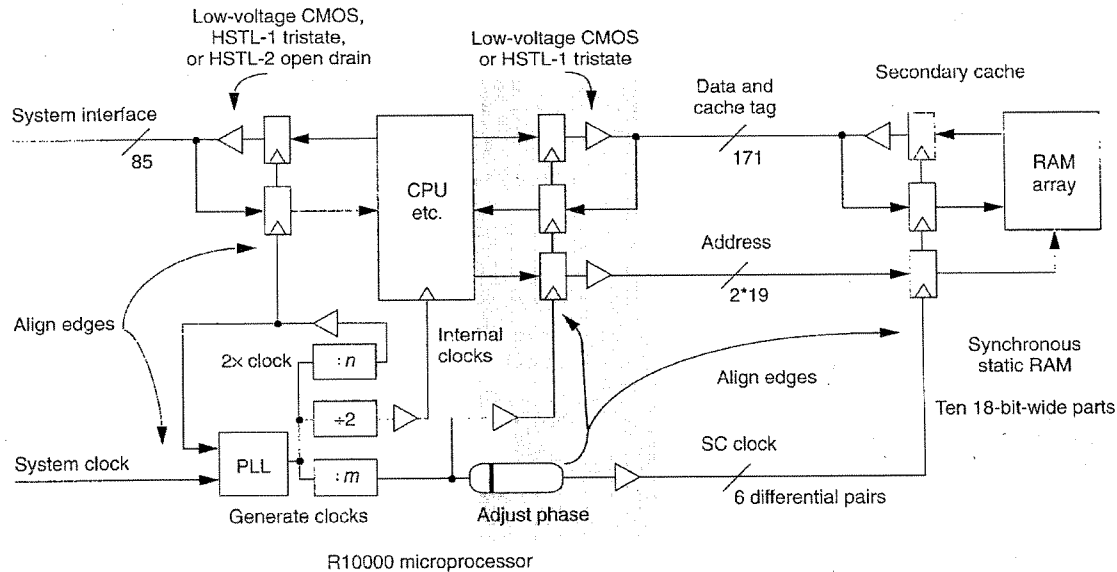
Low-voltage CMOS, HSTL-1 tristate, or HSTL-2 open drain

Low-voltage CMOS or HSTL-1 tristate

Data and cache tag

Secondary cache

System interface

85

CPU etc.

171

RAM array

Address

2*19

Align edges

Internal clocks

2x clock

$:n$

Synchronous static RAM

Align edges

$\div 2$

Ten 18-bit-wide parts

System clock

PLL

$:m$

SC clock

Generate clocks

Adjust phase

6 differential pairs

R10000 microprocessor